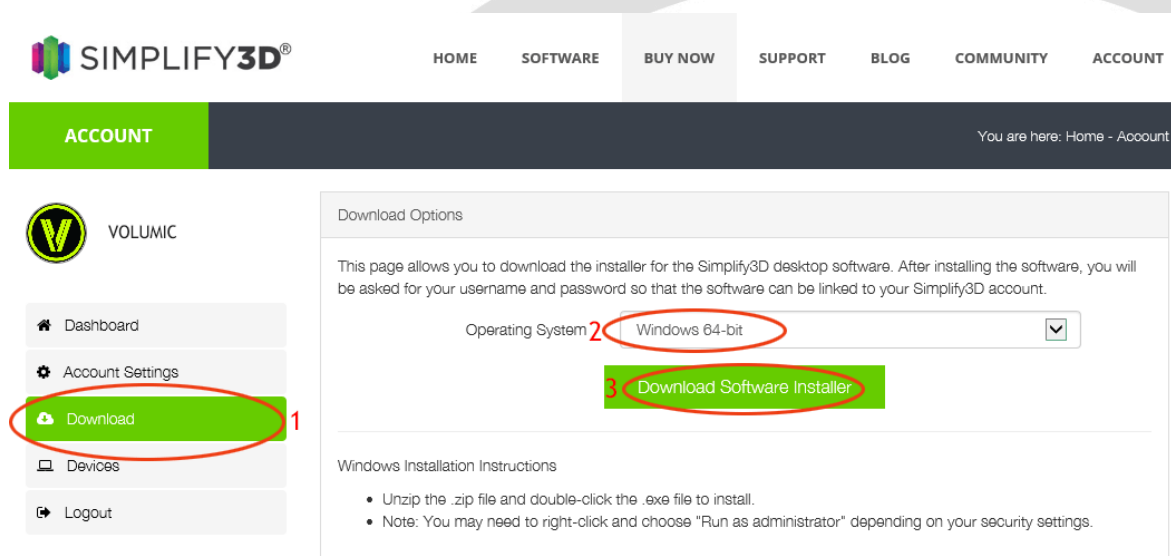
SIMPLIFY3D®

HOME SOFTWARE BUY NOW SUPPORT BLOG COMMUNITY ACCOUNT

ACCOUNT

You are here: Home - Account

VOLUMIC

Dashboard

Account Settings

Download

1

Devices

Logout

Download Options

This page allows you to download the installer for the Simplify3D desktop software. After installing the software, you will be asked for your username and password so that the software can be linked to your Simplify3D account.

Operating System 2 Windows 64-bit

3 Download Software Installer

Windows Installation Instructions

• Unzip the .zip file and double-click the .exe file to install.
• Note: You may need to right-click and choose "Run as administrator" depending on your security settings.